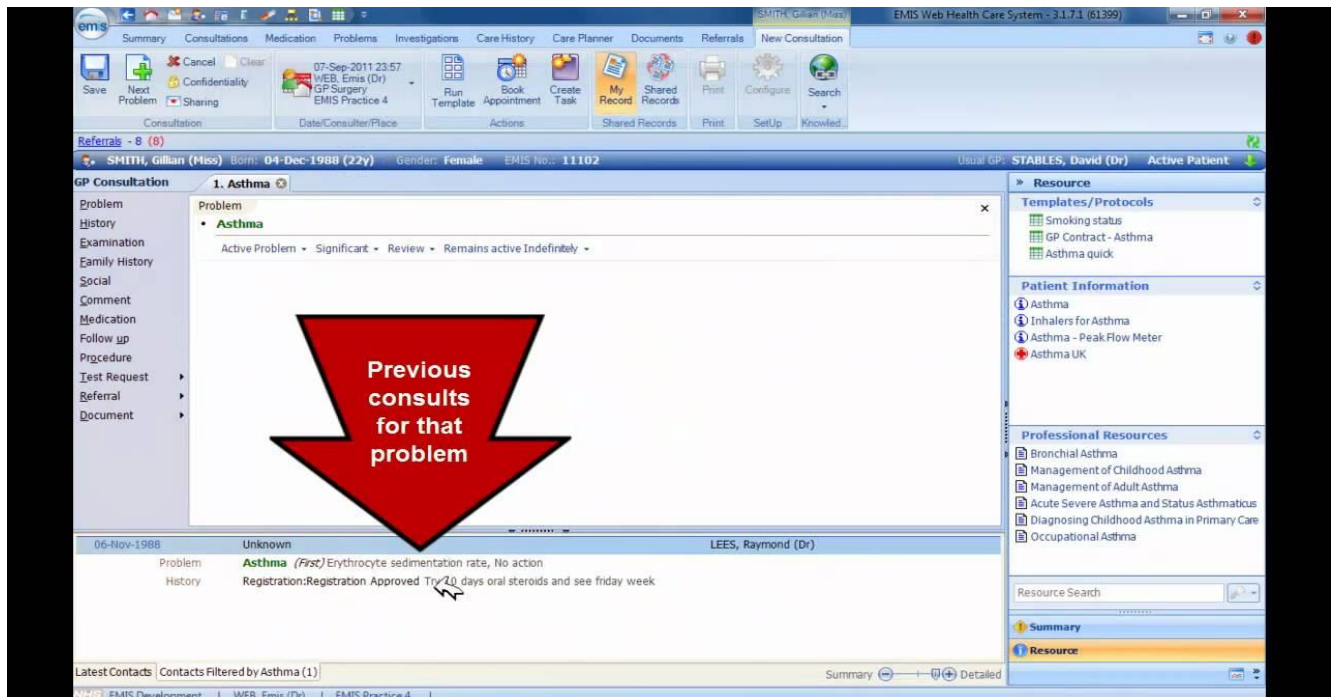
SMITH, Gillian (Miss)   EMIS Web Health Care System - 3.1.7.1 (61399)

Summary   Consultations   Medication   Problems   Investigations   Care History   Care Planner   Documents   Referrals   New Consultation

Save   Next Problem   Cancel   Clear   Confidentiality   Sharing   07-Sep-2011 23:57 WEB, Emis (Dr) GP Surgery EMIS Practice 4   Run Template   Book Appointment   Create Task   My Record   Shared Records   Print   Configure   Search

Consultation   Date/Consulter/Place   Actions   Shared Records   Print   SetUp   Knowled..

Referrals - 8 (8)

SMITH, Gillian (Miss) Born: 04-Dec-1988 (22y) Gender: Female EMIS No.: 11102   Usual GP: STABLES, David (Dr)   Active Patient

GP Consultation   1. Asthma

Problem
History
Examination
Family History
Social
Comment
Medication
Follow up
Procedure
Test Request
Referral
Document

Problem
• Asthma
Active Problem • Significant • Review • Remains active Indefinitely •

Previous consults for that problem

06-Nov-1988   Unknown   LEES, Raymond (Dr)
Problem   Asthma (First) Erythrocyte sedimentation rate, No action
History   Registration:Registration Approved Try 10 days oral steroids and see friday week

Latest Contacts   Contacts Filtered by Asthma (1)   Summary   Detailed

» Resource
Templates/Protocols
Smoking status
GP Contract - Asthma
Asthma quick

Patient Information
Asthma
Inhalers for Asthma
Asthma - Peak Flow Meter
Asthma UK

Professional Resources
Bronchial Asthma
Management of Childhood Asthma
Management of Adult Asthma
Acute Severe Asthma and Status Asthmaticus
Diagnosing Childhood Asthma in Primary Care
Occupational Asthma

Resource Search
Summary
Resource

EMIS Development | WEB, Emis (Dr) | EMIS Practice 4 |